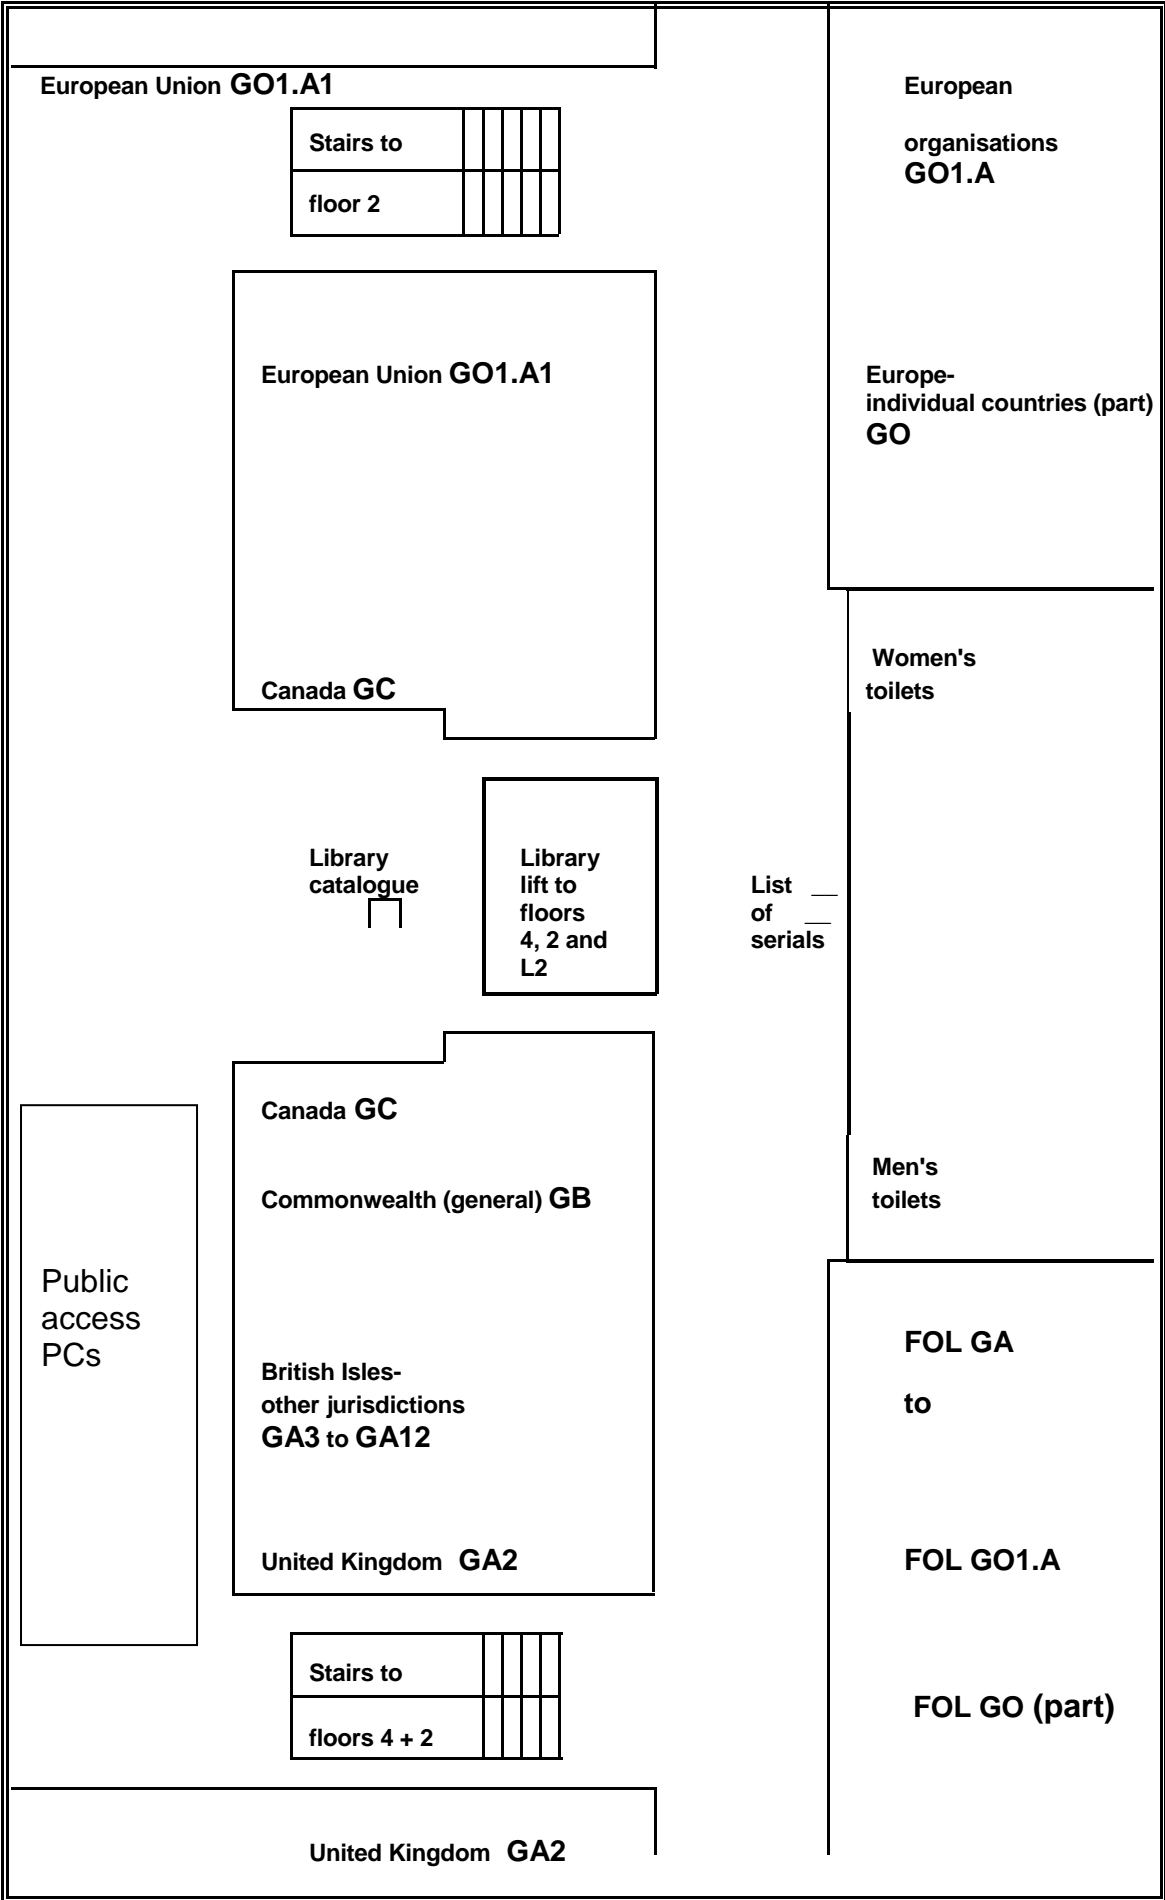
European Union GO1.A1

Stairs to floor 2

European organisations GO1.A

European Union GO1.A1

Europe-individual countries (part) GO

Canada GC

Women's toilets

Library catalogue

Library lift to floors 4, 2 and L2

List of serials

Canada GC

Commonwealth (general) GB

Men's toilets

Public access PCs

British Isles-other jurisdictions GA3 to GA12

FOL GA

to

United Kingdom GA2

FOL GO1.A

Stairs to floors 4 + 2

FOL GO (part)

United Kingdom GA2